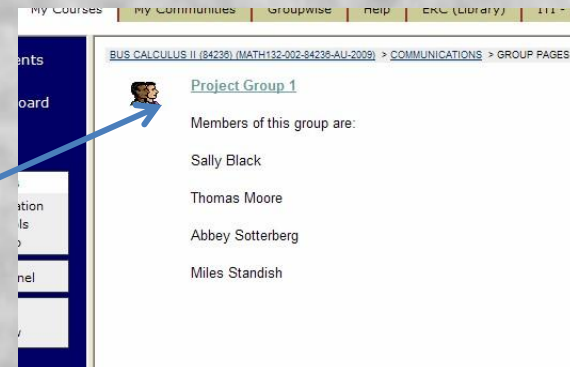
My Courses | My Communities | Groupwise | Help | ERC (Library) | ITI -

ents

oard

ation
ls
p

nel

v

BUS CALCULUS II (84236) (MATH132-002-84236-AU-2009) > COMMUNICATIONS > GROUP PAGES

Project Group 1

Members of this group are:

Sally Black

Thomas Moore

Abbey Sotterberg

Miles Standish